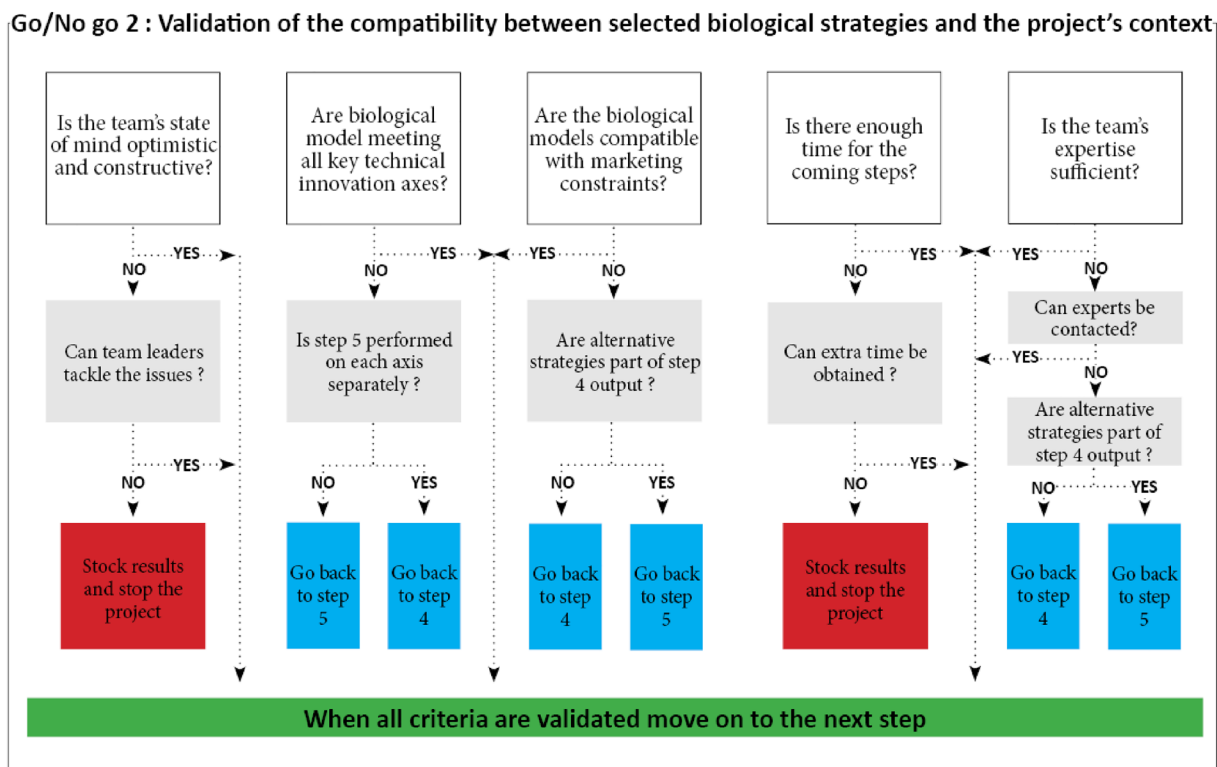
Go/No go 2 : Validation of the compatibility between selected biological strategies and the project's context

Is the team's state of mind optimistic and constructive?

YES

NO

Can team leaders tackle the issues ?

YES

NO

Stock results and stop the project

Are biological model meeting all key technical innovation axes?

YES

NO

Is step 5 performed on each axis separately ?

NO

YES

Go back to step 5

Go back to step 4

Are the biological models compatible with marketing constraints?

YES

NO

Are alternative strategies part of step 4 output ?

NO

YES

Go back to step 4

Go back to step 5

Is there enough time for the coming steps?

YES

NO

Can extra time be obtained ?

YES

NO

Stock results and stop the project

Is the team's expertise sufficient?

YES

NO

Can experts be contacted?

YES

NO

Are alternative strategies part of step 4 output ?

NO

YES

Go back to step 4

Go back to step 5

When all criteria are validated move on to the next step